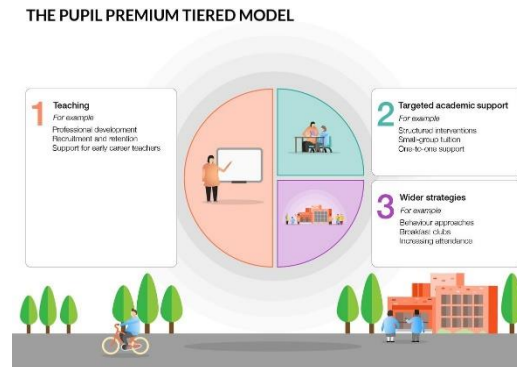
THE PUPIL PREMIUM TIERED MODEL

1 Teaching
For example
Professional development
Recruitment and retention
Support for early career teachers

2 Targeted academic support
For example
Structured interventions
Small-group tuition
One-to-one support

3 Wider strategies
For example
Behaviour approaches
Breakfast clubs
Increasing attendance